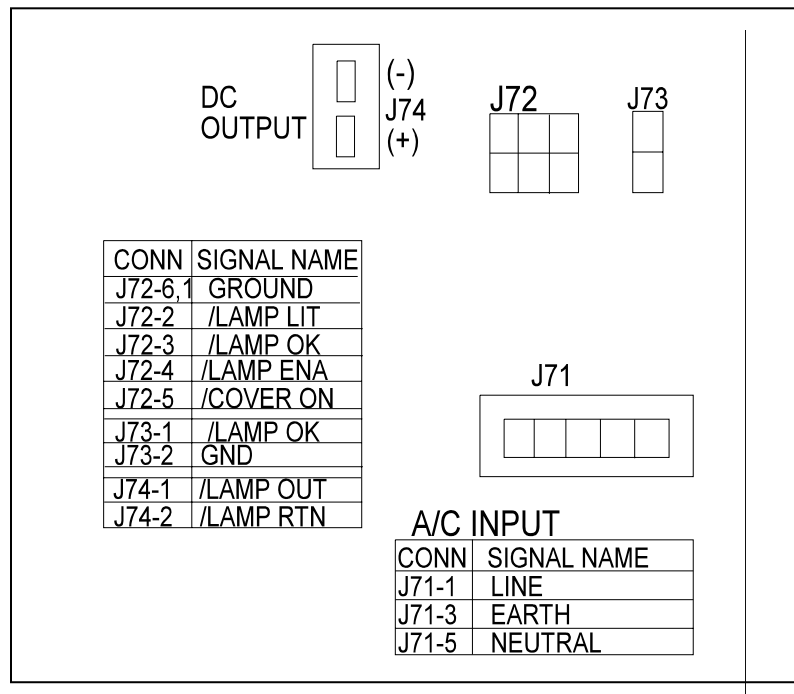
DC OUTPUT

(-)
J74
(+)

J72

J73

| CONN | SIGNAL NAME |
|---|---|
| J72-6,1 | GROUND |
| J72-2 | /LAMP LIT |
| J72-3 | /LAMP OK |
| J72-4 | /LAMP ENA |
| J72-5 | /COVER ON |
| J73-1 | /LAMP OK |
| J73-2 | GND |
| J74-1 | /LAMP OUT |
| J74-2 | /LAMP RTN |

J71

A/C INPUT

| CONN | SIGNAL NAME |
|---|---|
| J71-1 | LINE |
| J71-3 | EARTH |
| J71-5 | NEUTRAL |